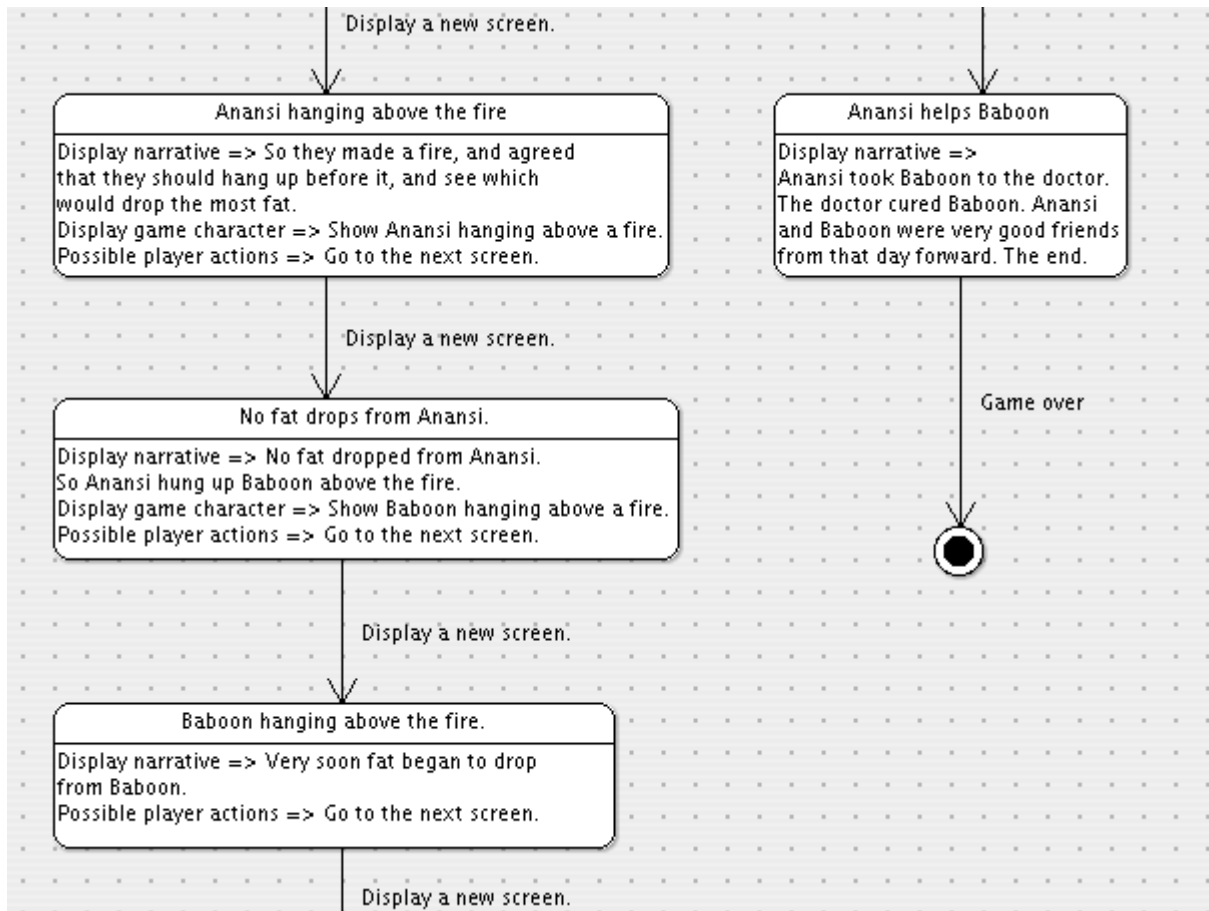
Display a new screen.

Anansi hanging above the fire

Display narrative => So they made a fire, and agreed that they should hang up before it, and see which would drop the most fat.
Display game character => Show Anansi hanging above a fire.
Possible player actions => Go to the next screen.

Display a new screen.

No fat drops from Anansi.

Display narrative => No fat dropped from Anansi. So Anansi hung up Baboon above the fire.
Display game character => Show Baboon hanging above a fire.
Possible player actions => Go to the next screen.

Display a new screen.

Baboon hanging above the fire.

Display narrative => Very soon fat began to drop from Baboon.
Possible player actions => Go to the next screen.

Display a new screen.

Anansi helps Baboon

Display narrative =>
Anansi took Baboon to the doctor. The doctor cured Baboon. Anansi and Baboon were very good friends from that day forward. The end.

Game over